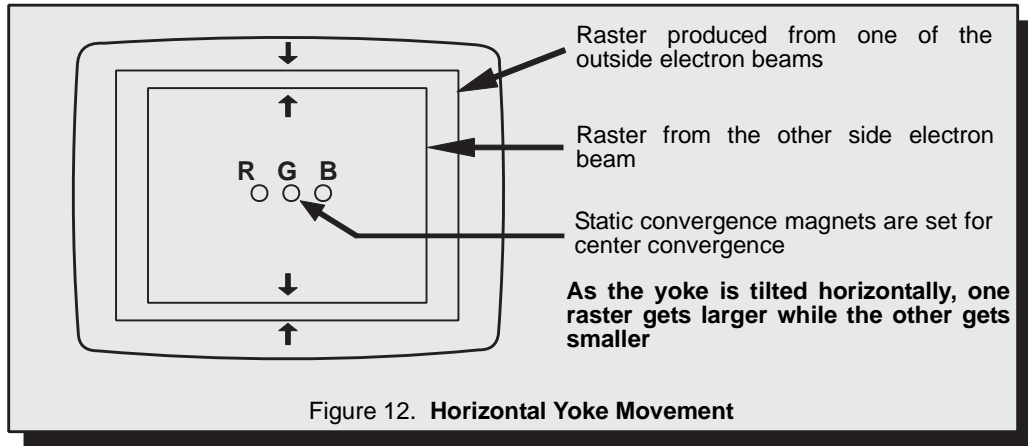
R G B

Raster produced from one of the outside electron beams

Raster from the other side electron beam

Static convergence magnets are set for center convergence

**As the yoke is tilted horizontally, one raster gets larger while the other gets smaller**

Figure 12. **Horizontal Yoke Movement**